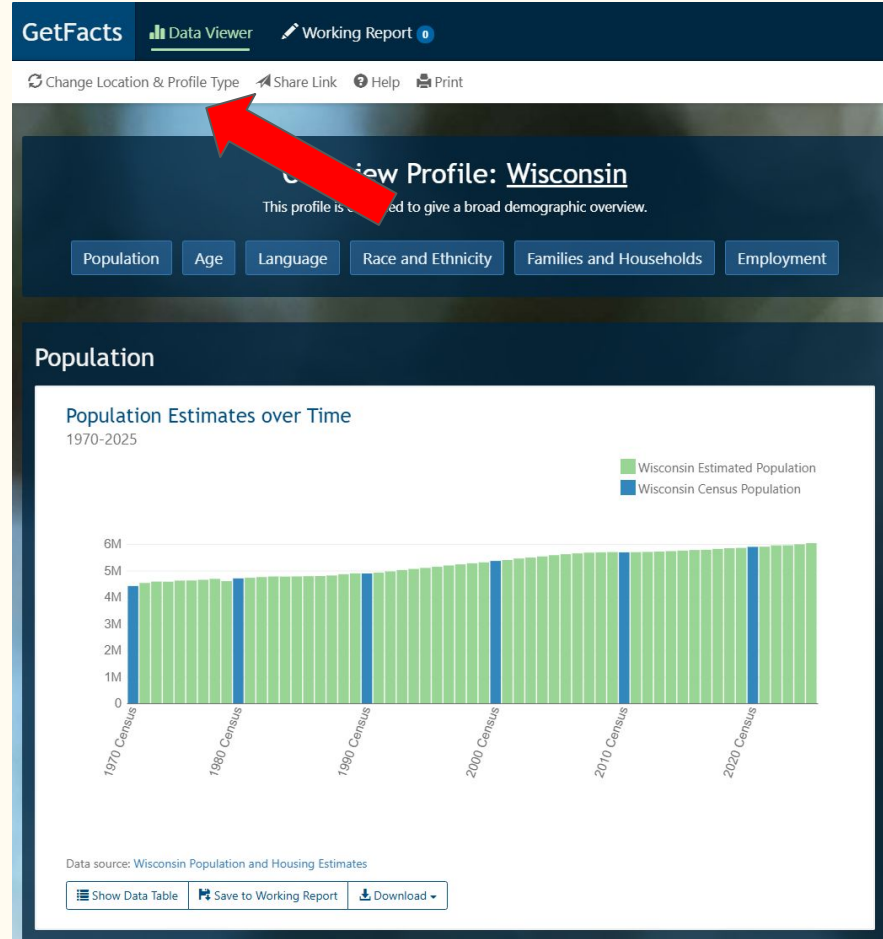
GetFacts Data Viewer Working Report 0

Change Location & Profile Type Share Link Help Print

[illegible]iew Profile: Wisconsin

This profile is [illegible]ed to give a broad demographic overview.

Population Age Language Race and Ethnicity Families and Households Employment

Population

Population Estimates over Time

1970-2025

Wisconsin Estimated Population
Wisconsin Census Population

6M
5M
4M
3M
2M
1M
0

1970 Census
1980 Census
1990 Census
2000 Census
2010 Census
2020 Census

Data source: Wisconsin Population and Housing Estimates

Show Data Table Save to Working Report Download